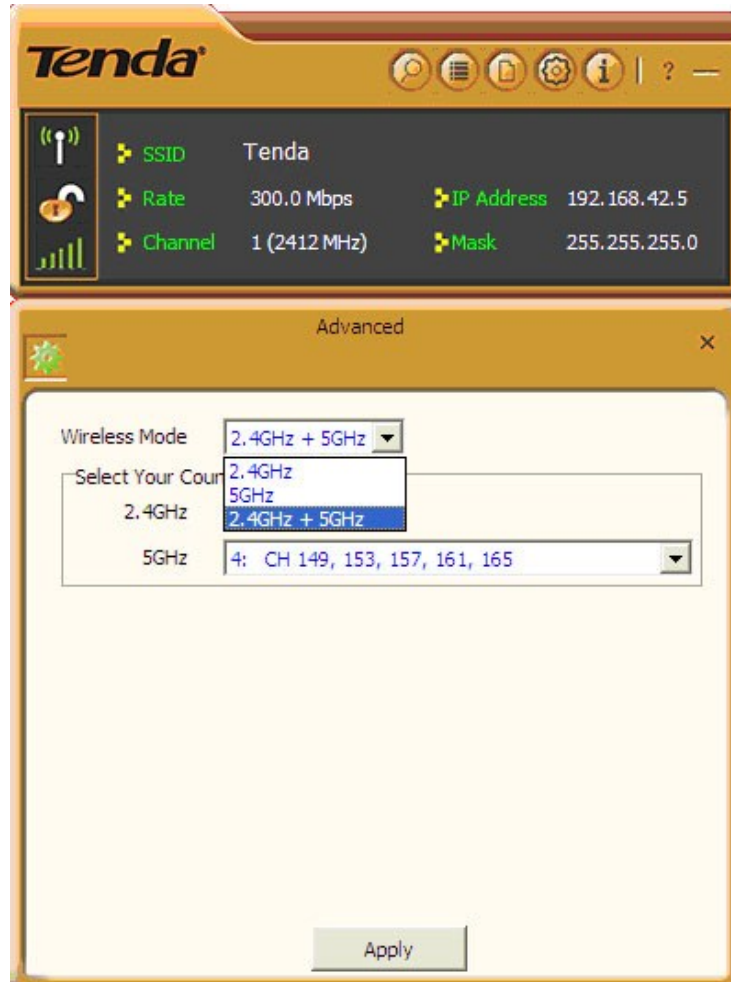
Tenda®

? —

SSID Tenda

Rate 300.0 Mbps

IP Address 192.168.42.5

Channel 1 (2412 MHz)

Mask 255.255.255.0

Advanced

×

Wireless Mode 2.4GHz + 5GHz

Select Your Coun

2.4GHz
5GHz
2.4GHz + 5GHz

2.4GHz

5GHz 4: CH 149, 153, 157, 161, 165

Apply